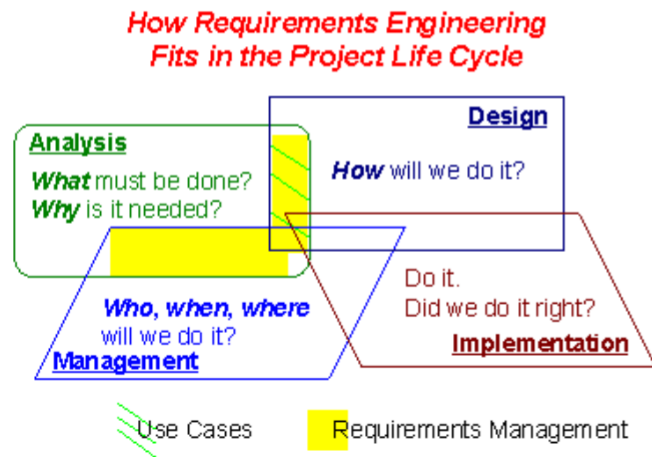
How Requirements Engineering Fits in the Project Life Cycle

Analysis

What must be done?
Why is it needed?

Design

How will we do it?

Who, when, where will we do it?

Management

Do it.
Did we do it right?

Implementation

Use Cases

Requirements Management